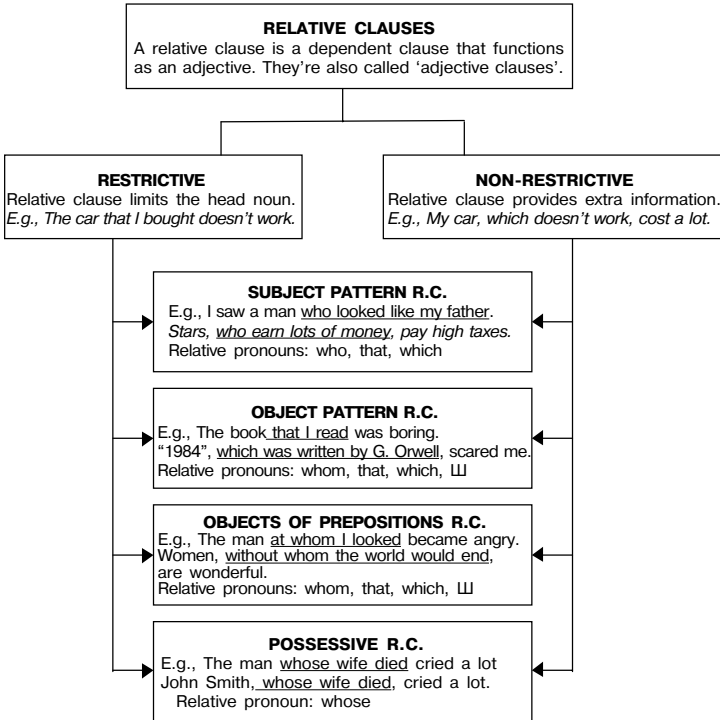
RELATIVE CLAUSES
A relative clause is a dependent clause that functions as an adjective. They're also called 'adjective clauses'.

RESTRICTIVE
Relative clause limits the head noun.
E.g., The car that I bought doesn't work.

NON-RESTRICTIVE
Relative clause provides extra information.
E.g., My car, which doesn't work, cost a lot.

SUBJECT PATTERN R.C.
E.g., I saw a man who looked like my father.
Stars, who earn lots of money, pay high taxes.
Relative pronouns: who, that, which

OBJECT PATTERN R.C.
E.g., The book that I read was boring.
"1984", which was written by G. Orwell, scared me.
Relative pronouns: whom, that, which, Ш

OBJECTS OF PREPOSITIONS R.C.
E.g., The man at whom I looked became angry.
Women, without whom the world would end, are wonderful.
Relative pronouns: whom, that, which, Ш

POSSESSIVE R.C.
E.g., The man whose wife died cried a lot
John Smith, whose wife died, cried a lot.
Relative pronoun: whose